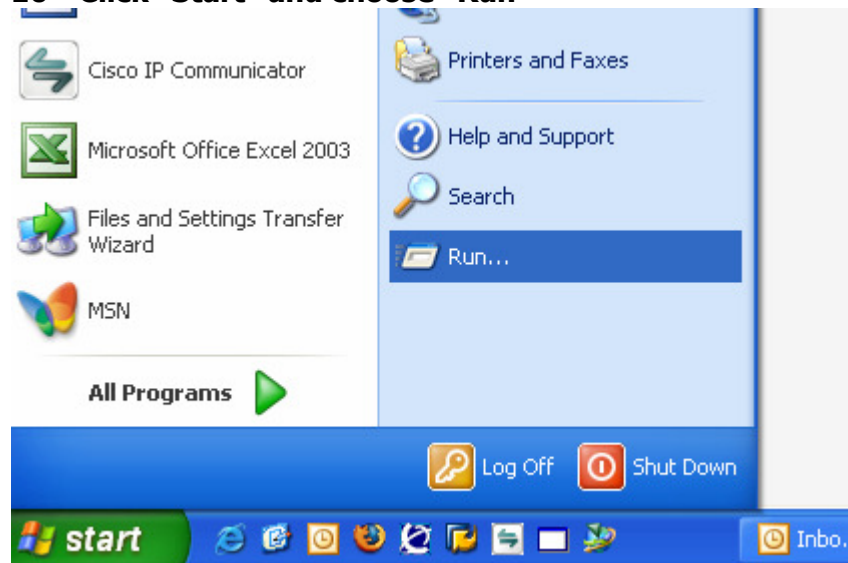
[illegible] Click "Start" and choose "Run"

Cisco IP Communicator

Microsoft Office Excel 2003

Files and Settings Transfer Wizard

MSN

All Programs

Printers and Faxes

Help and Support

Search

Run...

Log Off

Shut Down

start

Inbo.